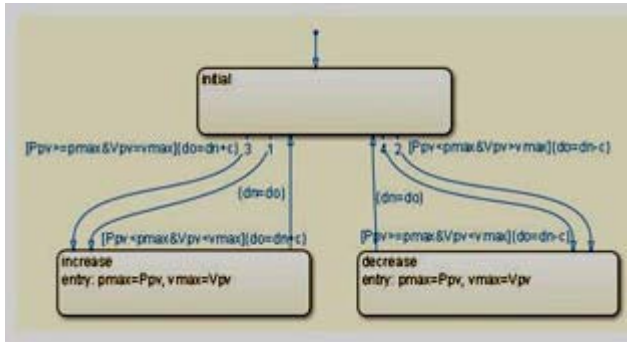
intial

[Ppv>=pmax&Vpv>=vmax]{do=dn+c} 3 1

{dn=do}

[Ppv<pmax&Vpv<vmax]{do=dn+c}

4 2 [Ppv<pmax&Vpv>vmax]{do=dn-c}

{dn=do}

[Ppv>=pmax&Vpv<vmax]{do=dn-c}

increase
entry: pmax=Ppv, vmax=Vpv

decrease
entry: pmax=Ppv, vmax=Vpv